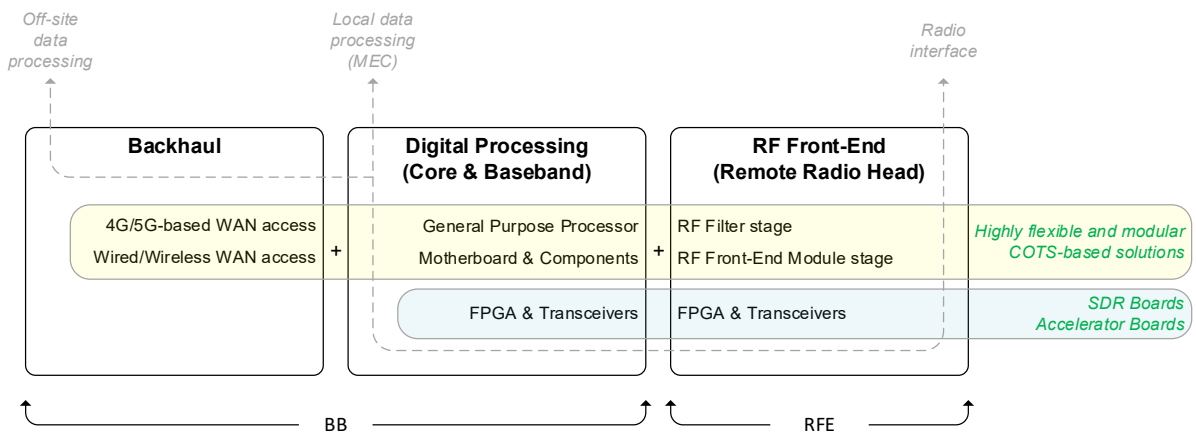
Off-site data processing

Local data processing (MEC)

Radio interface

Backhaul

Digital Processing (Core & Baseband)

RF Front-End (Remote Radio Head)

4G/5G-based WAN access

Wired/Wireless WAN access

+

General Purpose Processor

Motherboard & Components

+

RF Filter stage

RF Front-End Module stage

Highly flexible and modular COTS-based solutions

FPGA & Transceivers

FPGA & Transceivers

SDR Boards
Accelerator Boards

BB

RFE